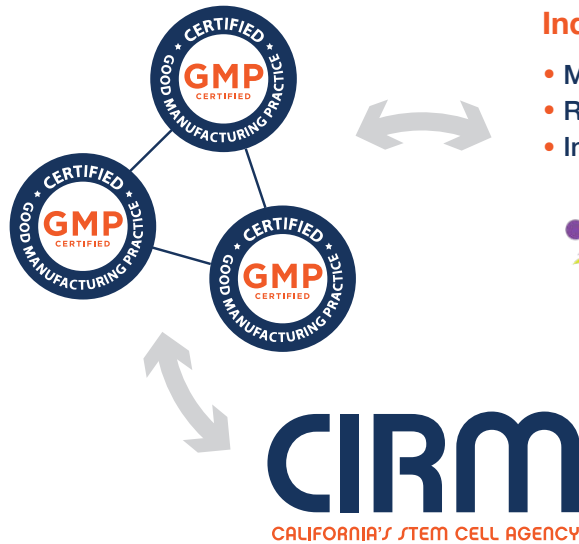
CERTIFIED
GMP
CERTIFIED
GOOD MANUFACTURING PRACTICE

CERTIFIED
GMP
CERTIFIED
GOOD MANUFACTURING PRACTICE

CERTIFIED
GMP
CERTIFIED
GOOD MANUFACTURING PRACTICE

Ind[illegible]
• M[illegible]
• R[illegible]
• In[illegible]

CIRM
CALIFORNIA'S STEM CELL AGENCY